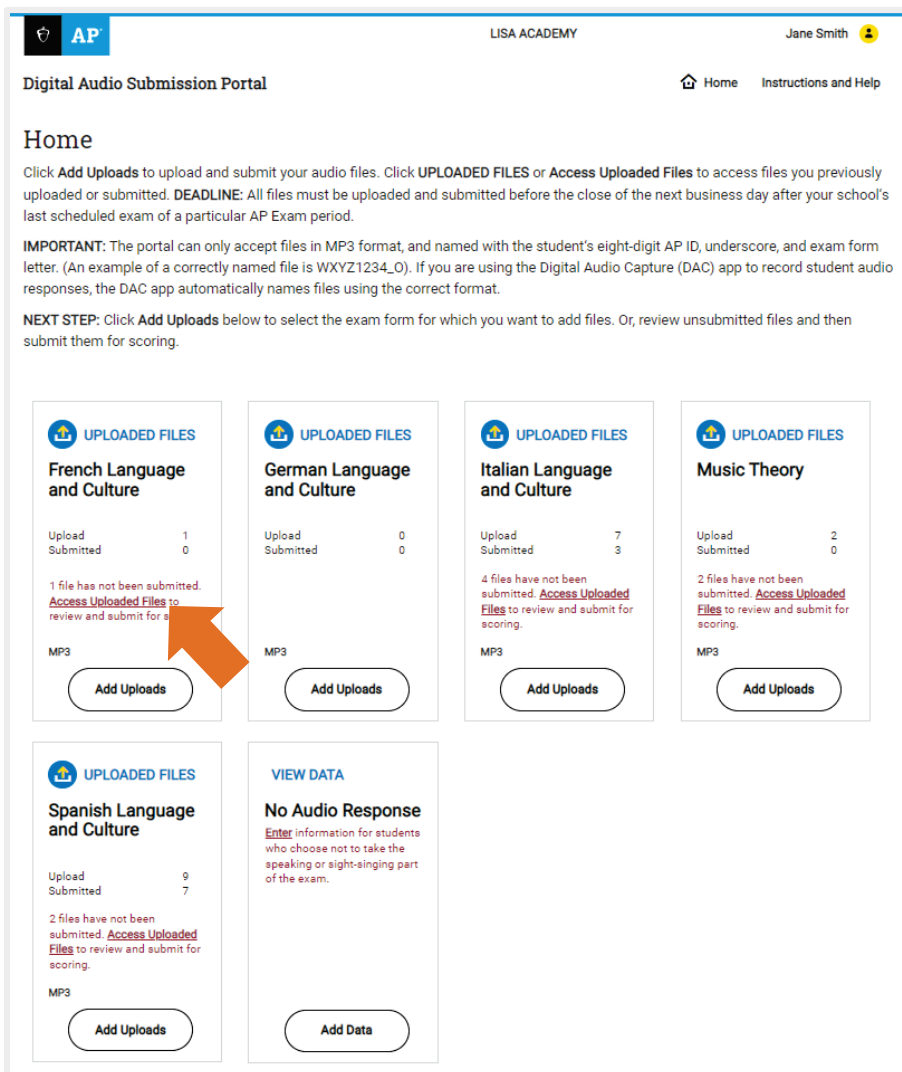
AP

LISA ACADEMY

Jane Smith

Digital Audio Submission Portal

Home Instructions and Help

Home

Click Add Uploads to upload and submit your audio files. Click UPLOADED FILES or Access Uploaded Files to access files you previously uploaded or submitted. DEADLINE: All files must be uploaded and submitted before the close of the next business day after your school's last scheduled exam of a particular AP Exam period.

IMPORTANT: The portal can only accept files in MP3 format, and named with the student's eight-digit AP ID, underscore, and exam form letter. (An example of a correctly named file is WXYZ1234_O). If you are using the Digital Audio Capture (DAC) app to record student audio responses, the DAC app automatically names files using the correct format.

NEXT STEP: Click Add Uploads below to select the exam form for which you want to add files. Or, review unsubmitted files and then submit them for scoring.

UPLOADED FILES
French Language and Culture
Upload 1
Submitted 0
1 file has not been submitted. Access Uploaded Files to review and submit for s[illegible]
MP3
Add Uploads

UPLOADED FILES
German Language and Culture
Upload 0
Submitted 0
MP3
Add Uploads

UPLOADED FILES
Italian Language and Culture
Upload 7
Submitted 3
4 files have not been submitted. Access Uploaded Files to review and submit for scoring.
MP3
Add Uploads

UPLOADED FILES
Music Theory
Upload 2
Submitted 0
2 files have not been submitted. Access Uploaded Files to review and submit for scoring.
MP3
Add Uploads

UPLOADED FILES
Spanish Language and Culture
Upload 9
Submitted 7
2 files have not been submitted. Access Uploaded Files to review and submit for scoring.
MP3
Add Uploads

VIEW DATA
No Audio Response
Enter information for students who choose not to take the speaking or sight-singing part of the exam.
Add Data